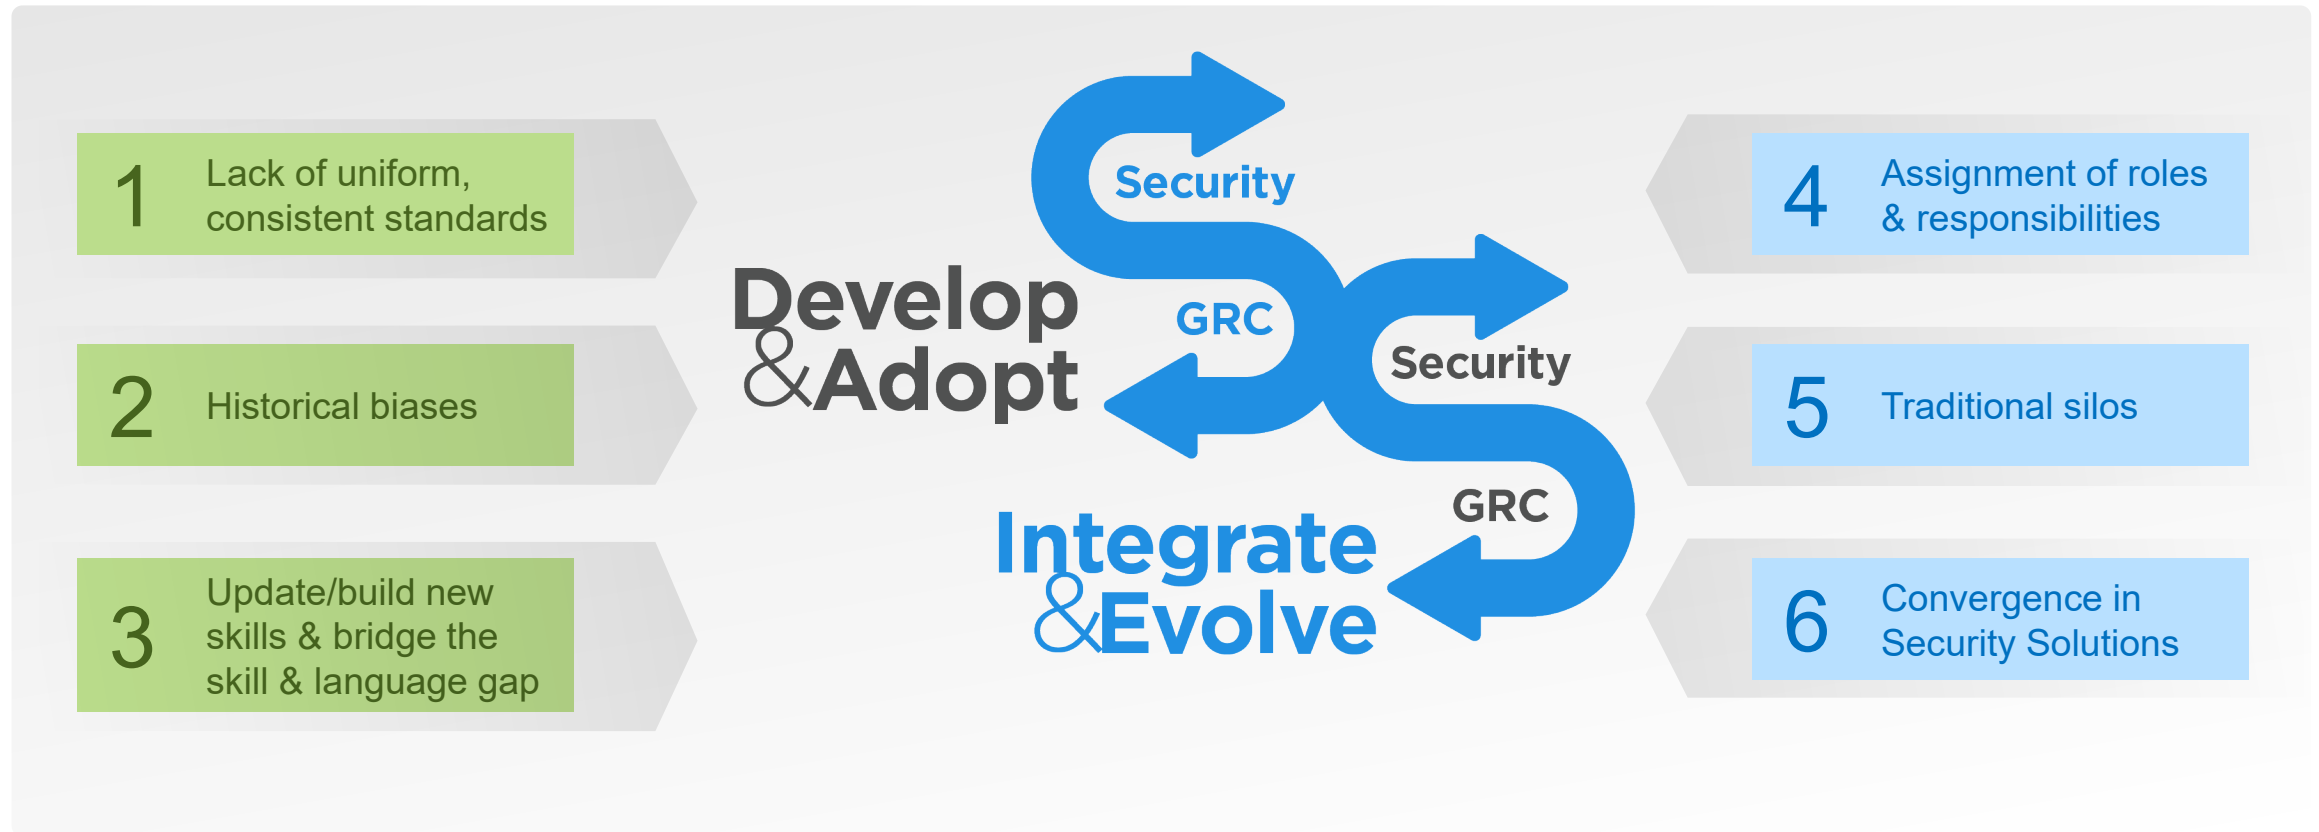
1 Lack of uniform, consistent standards

2 Historical biases

3 Update/build new skills & bridge the skill & language gap

Security

Develop &Adopt

GRC

Security

Integrate &Evolve

GRC

4 Assignment of roles & responsibilities

5 Traditional silos

6 Convergence in Security Solutions